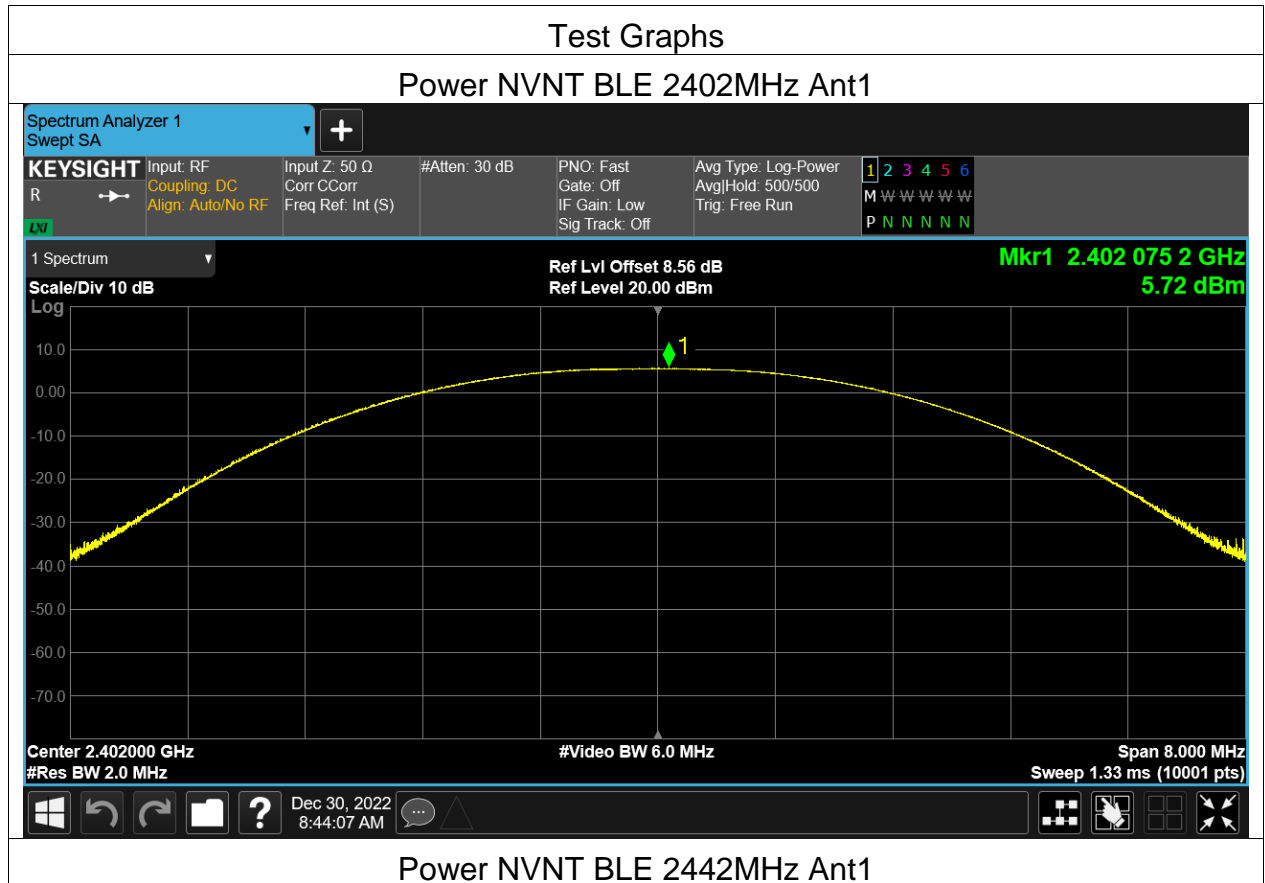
Test Graphs

Power NVNT BLE 2402MHz Ant1

Spectrum Analyzer 1
Swept SA

KEYSIGHT
R
LXI

Input: RF
Coupling: DC
Align: Auto/No RF

Input Z: 50 Ω
Corr CCorr
Freq Ref: Int (S)

#Atten: 30 dB

PNO: Fast
Gate: Off
IF Gain: Low
Sig Track: Off

Avg Type: Log-Power
Avg|Hold: 500/500
Trig: Free Run

1 2 3 4 5 6
M W W W W W
P N N N N N

1 Spectrum

Scale/Div 10 dB
Log

Ref Lvl Offset 8.56 dB
Ref Level 20.00 dBm

Mkr1 2.402 075 2 GHz
5.72 dBm

10.0
0.00
-10.0
-20.0
-30.0
-40.0
-50.0
-60.0
-70.0

1

Center 2.402000 GHz
#Res BW 2.0 MHz

#Video BW 6.0 MHz

Span 8.000 MHz
Sweep 1.33 ms (10001 pts)

Dec 30, 2022
8:44:07 AM

Power NVNT BLE 2442MHz Ant1